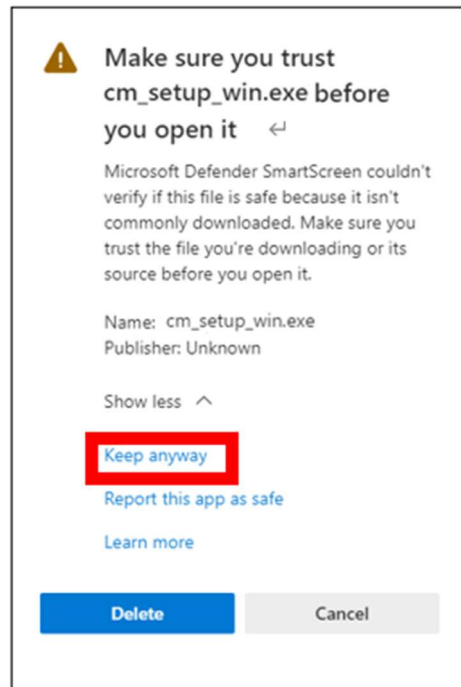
Make sure you trust cm_setup_win.exe before you open it ↵

Microsoft Defender SmartScreen couldn't verify if this file is safe because it isn't commonly downloaded. Make sure you trust the file you're downloading or its source before you open it.

Name: cm_setup_win.exe
Publisher: Unknown

Show less ^

Keep anyway

Report this app as safe

Learn more

Delete

Cancel